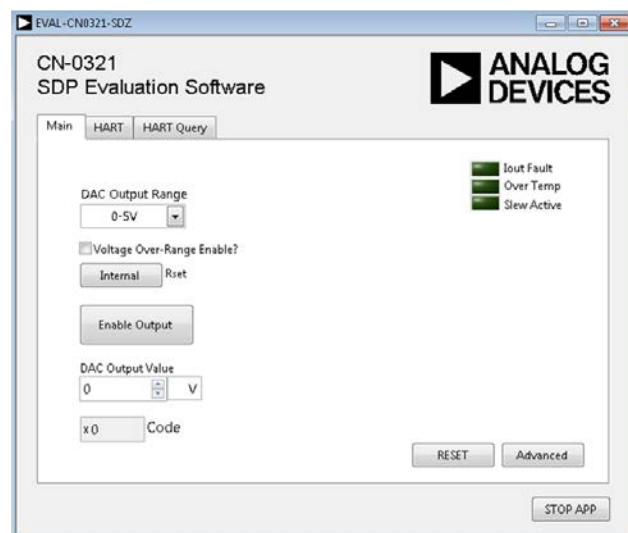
EVAL-CN0321-SDZ

CN-0321
SDP Evaluation Software

ANALOG DEVICES

Main | HART | HART Query

Iout Fault
Over Temp
Slew Active

DAC Output Range
0-5V

Voltage Over-Range Enable?

Internal Rset

Enable Output

DAC Output Value
0 V

x0 Code

RESET

Advanced

STOP APP